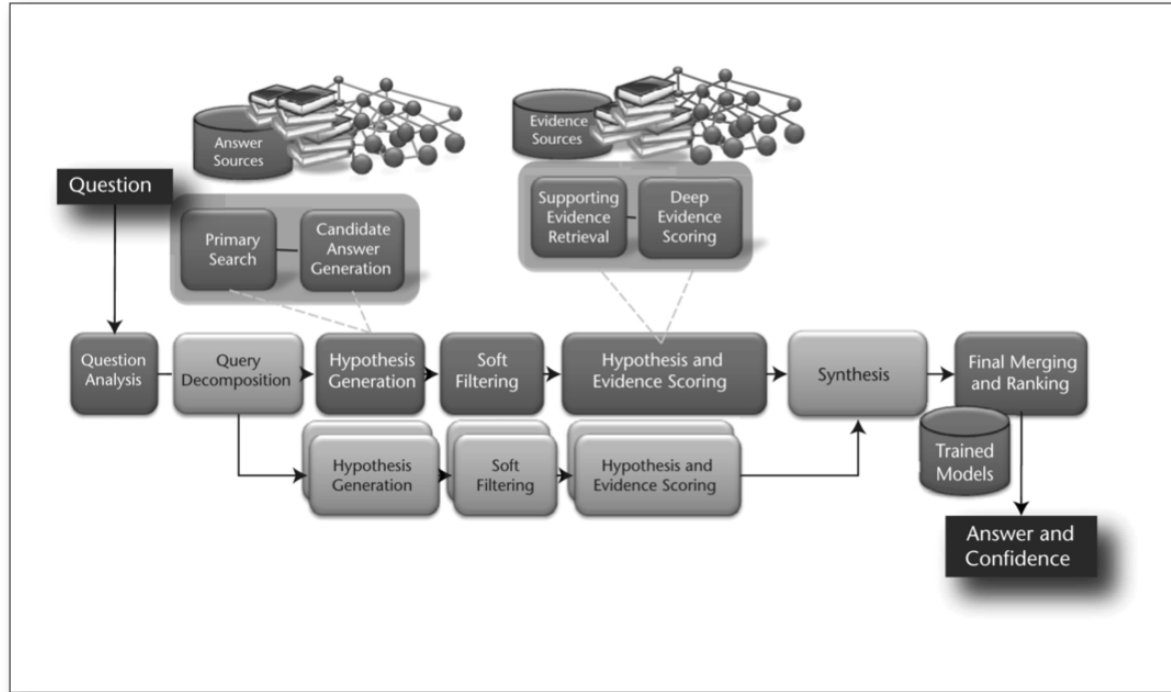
Answer Sources

Evidence Sources

Question

Primary Search

Candidate Answer Generation

Supporting Evidence Retrieval

Deep Evidence Scoring

Question Analysis

Query Decomposition

Hypothesis Generation

Soft Filtering

Hypothesis and Evidence Scoring

Synthesis

Final Merging and Ranking

Hypothesis Generation

Soft Filtering

Hypothesis and Evidence Scoring

Trained Models

Answer and Confidence